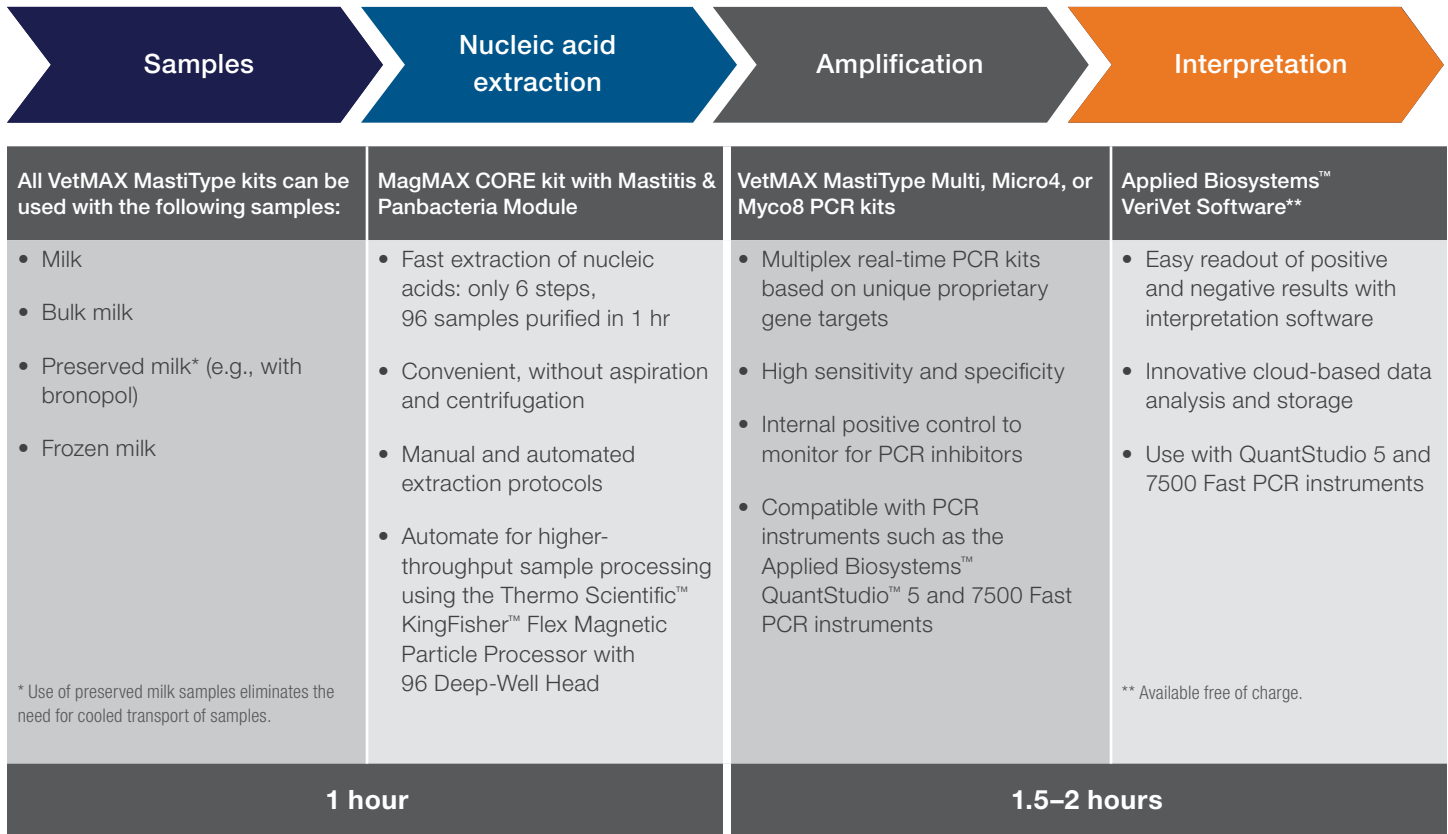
Samples

Nucleic acid extraction

Amplification

Interpretation

All VetMAX MastiType kits can be used with the following samples:

- Milk
- Bulk milk
- Preserved milk* (e.g., with bronopol)
- Frozen milk

* Use of preserved milk samples eliminates the need for cooled transport of samples.

MagMAX CORE kit with Mastitis & Panbacteria Module

- Fast extraction of nucleic acids: only 6 steps, 96 samples purified in 1 hr
- Convenient, without aspiration and centrifugation
- Manual and automated extraction protocols
- Automate for higher-throughput sample processing using the Thermo Scientific™ KingFisher™ Flex Magnetic Particle Processor with 96 Deep-Well Head

VetMAX MastiType Multi, Micro4, or Myco8 PCR kits

- Multiplex real-time PCR kits based on unique proprietary gene targets
- High sensitivity and specificity
- Internal positive control to monitor for PCR inhibitors
- Compatible with PCR instruments such as the Applied Biosystems™ QuantStudio™ 5 and 7500 Fast PCR instruments

Applied Biosystems™ VeriVet Software**

- Easy readout of positive and negative results with interpretation software
- Innovative cloud-based data analysis and storage
- Use with QuantStudio 5 and 7500 Fast PCR instruments

** Available free of charge.

1 hour

1.5–2 hours